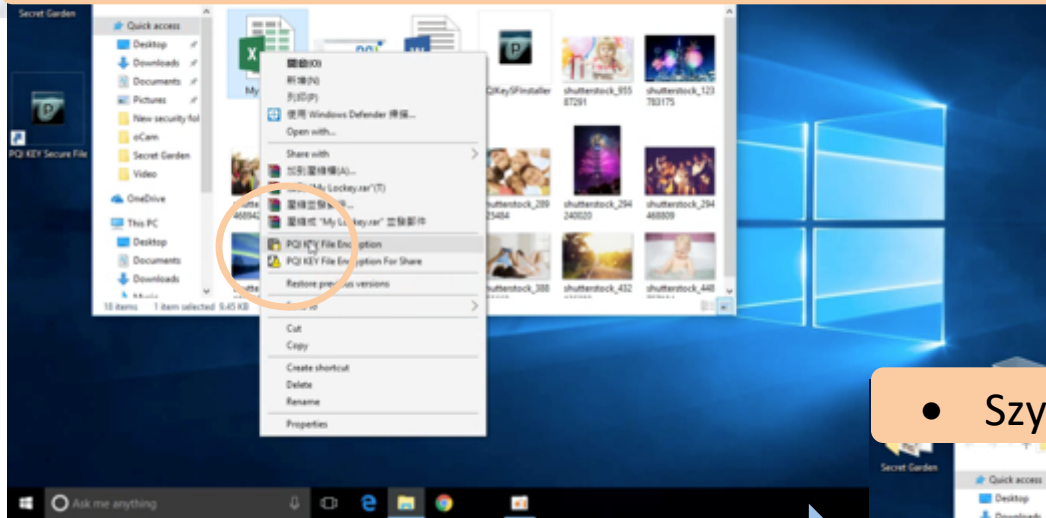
Secret Garden

PQI KEY Secure File

Quick access
Desktop
Downloads
Documents
Pictures
New security fol
oCam
Secret Garden
Video
OneDrive
This PC
Desktop
Documents
Downloads
Music

10 items 1 item selected 9.45 KB

My

QKEYSFInstaller

shutterstock_955 87291

shutterstock_123 783175

468942

shutterstock_289 25484

shutterstock_294 240020

shutterstock_294 468809

shutterstock_388

shutterstock_432

shutterstock_448

開啟(O)
新增(N)
列印(P)
使用 Windows Defender 掃描...
Open with...
Share with
加到壓縮檔(A)...
加到 "My Lockey.rar"(T)
壓縮並郵寄...
壓縮成 "My Lockey.rar" 並郵寄郵件
PQI KEY File Encryption
PQI KEY File Encryption For Share
Restore previous versions
Send to
Cut
Copy
Create shortcut
Delete
Rename
Properties

• Szy

Secret Garden

Quick access
Desktop
Downloads

Ask me anything